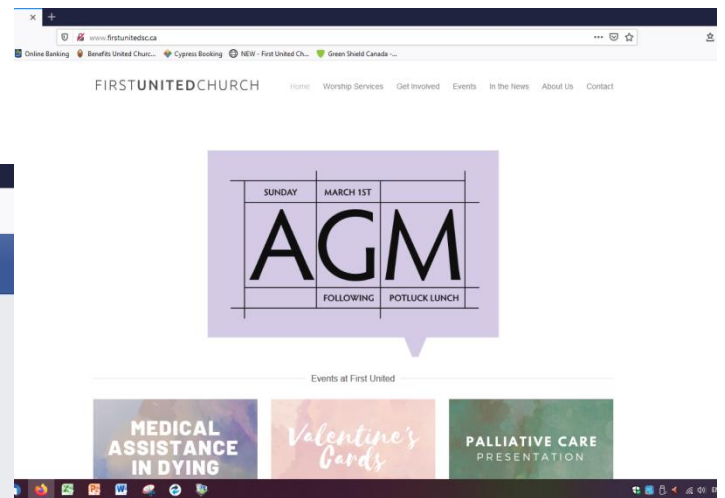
www.firstunitedsc.ca

Online Banking Benefits United Churc... Cypress Booking NEW - First United Ch... Green Shield Canada -...

FIRSTUNITEDCHURCH

Home Worship Services Get Involved Events In the News About Us Contact

SUNDAY MARCH 1ST

AGM

FOLLOWING POTLUCK LUNCH

Events at First United

MEDICAL ASSISTANCE IN DYING

Valentine's Cards

PALLIATIVE CARE PRESENTATION